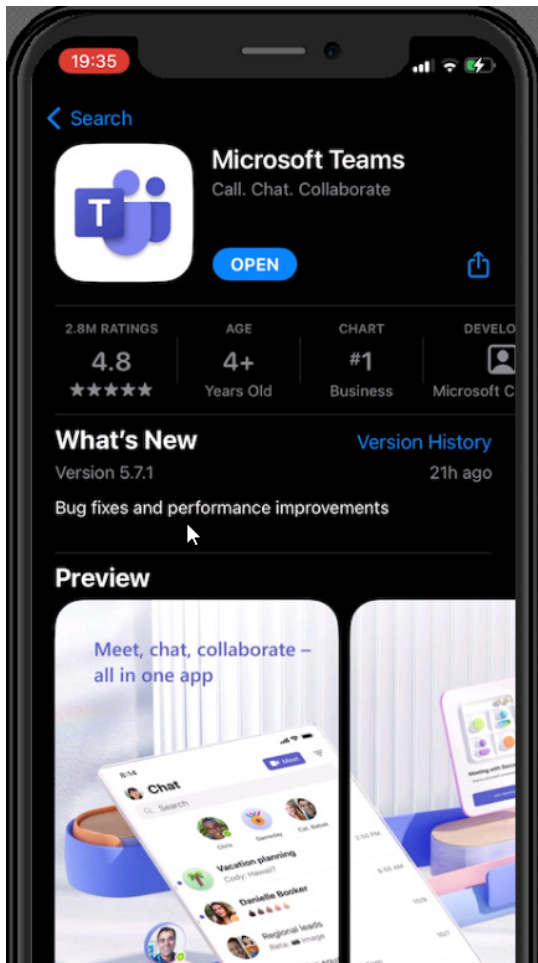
19:35

Search

Microsoft Teams
Call. Chat. Collaborate

OPEN

2.8M RATINGS
4.8
★★★★★

AGE
4+
Years Old

CHART
#1
Business

DEVELO
Microsoft C

What's New
Version History
Version 5.7.1
21h ago
Bug fixes and performance improvements

Preview

Meet, chat, collaborate – all in one app

8:14
Chat
Meet
Search
Vacation planning
Cody: Hawaii?
Danielle Booker
Regional leads